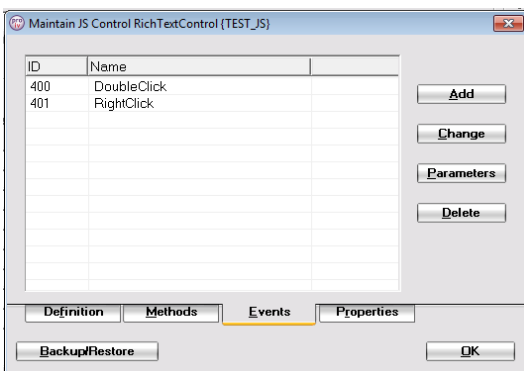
Maintain JS Control RichTextControl {TEST_JS}

| ID | Name |
|---|---|
| 400 | DoubleClick |
| 401 | RightClick |

Add

Change

Parameters

Delete

Definition Methods Events Properties

Backup/Restore

OK